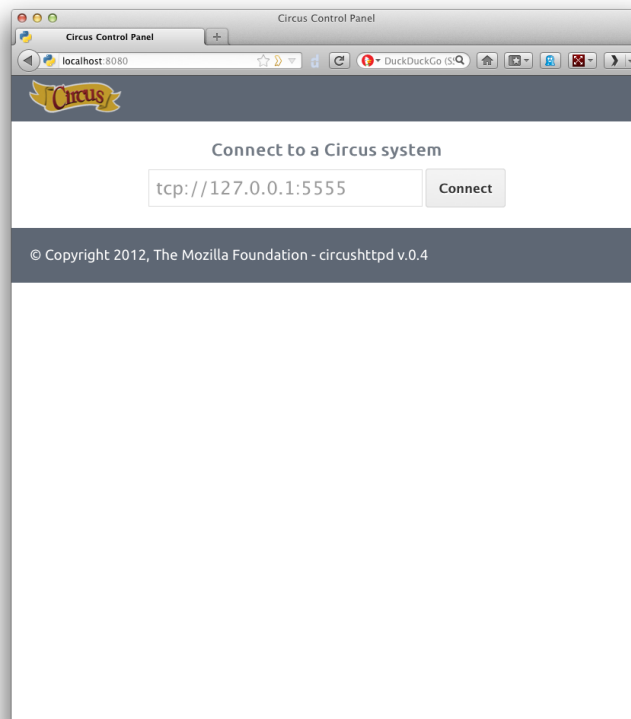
Circus Control Panel

Circus Control Panel

localhost:8080

DuckDuckGo (S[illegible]

Circus

Connect to a Circus system

tcp://127.0.0.1:5555

Connect

© Copyright 2012, The Mozilla Foundation - circushttpd v.0.4